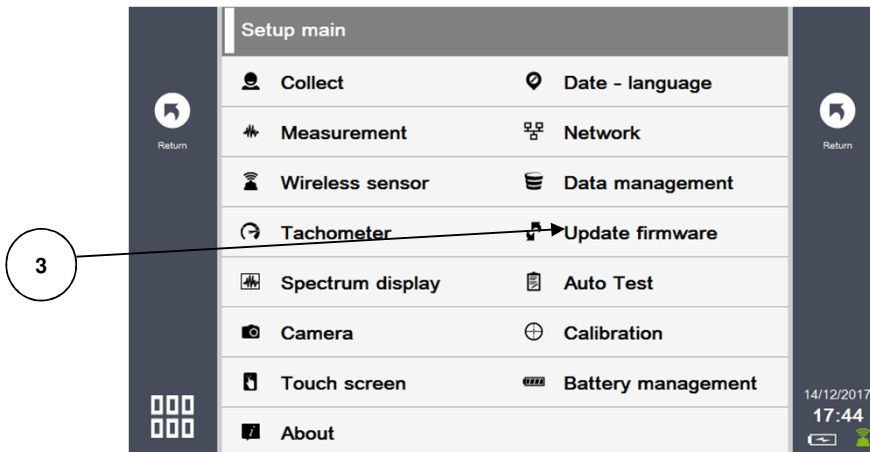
Setup main

Return

Collect
Measurement
Wireless sensor
Tachometer
Spectrum display
Camera
Touch screen
About

Date - language
Network
Data management
Update firmware
Auto Test
Calibration
Battery management

Return

3

14/12/2017
17:44